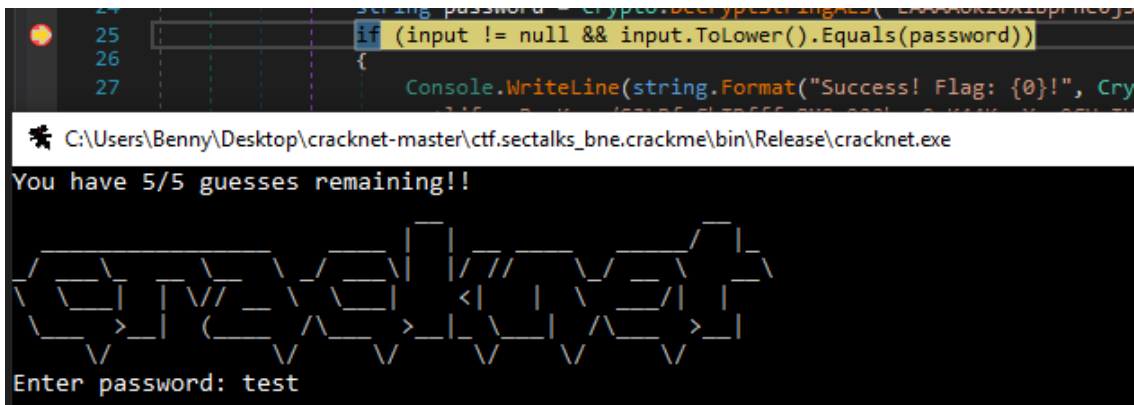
24 string password = Crypto.DecryptStringAES("EAAAAOkZ6X1BpPHc6j3
25 if (input != null && input.ToLower().Equals(password))
26 {
27 Console.WriteLine(string.Format("Success! Flag: {0}!", Cry

C:\Users\Benny\Desktop\cracknet-master\ctf.sectalks_bne.crackme\bin\Release\cracknet.exe

You have 5/5 guesses remaining!!

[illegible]

Enter password: test